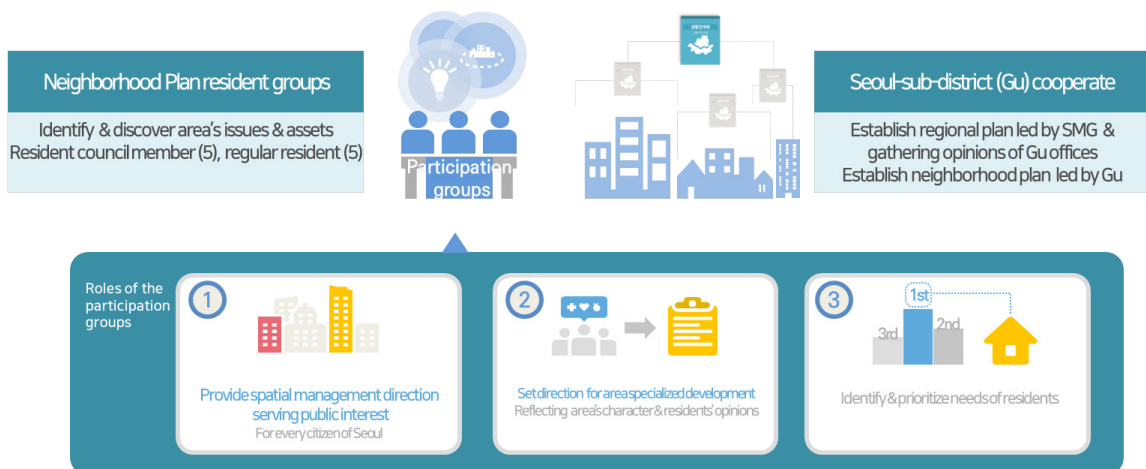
Neighborhood Plan resident groups

Identify & discover area's issues & assets
Resident council member (5), regular resident (5)

Participation groups

Seoul-sub-district (Gu) cooperate

Establish regional plan led by SMG & gathering opinions of Gu offices
Establish neighborhood plan led by Gu

Roles of the participation groups

1

Provide spatial management direction serving public interest
For every citizen of Seoul

2

Set direction for area specialized development
Reflecting area's character & residents' opinions

3

1st
3rd
2nd

Identify & prioritize needs of residents